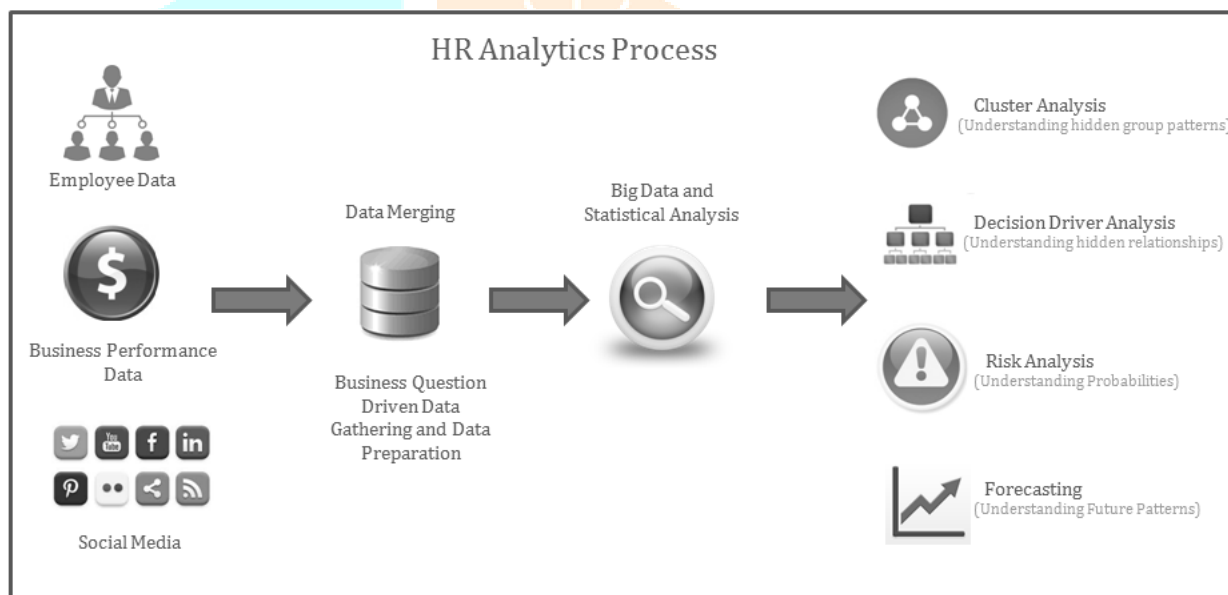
HR Analytics Process

Employee Data

Business Performance Data

Social Media

Data Merging

Business Question Driven Data Gathering and Data Preparation

Big Data and Statistical Analysis

Cluster Analysis
(Understanding hidden group patterns)

Decision Driver Analysis
(Understanding hidden relationships)

Risk Analysis
(Understanding Probabilities)

Forecasting
(Understanding Future Patterns)